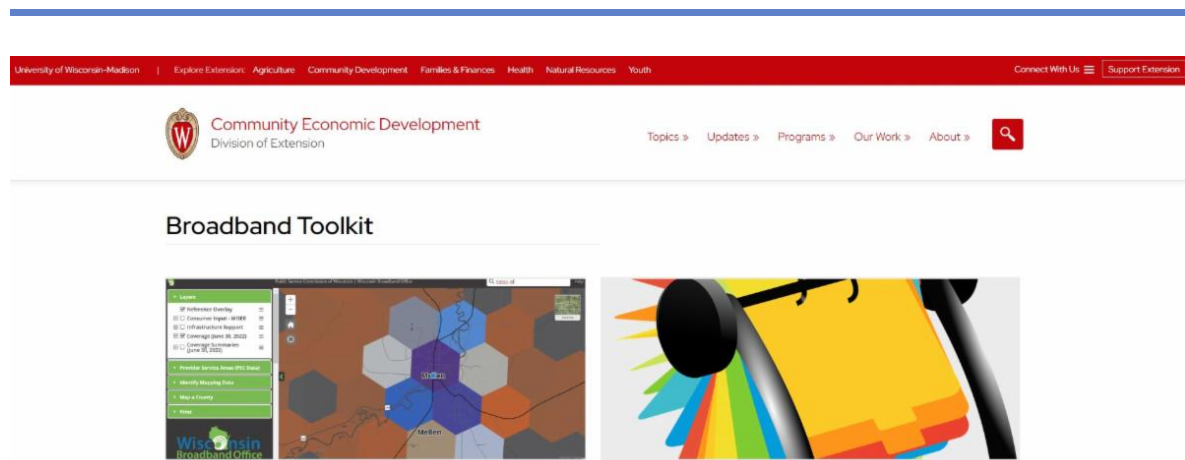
University of Wisconsin-Madison | Explore Extension: Agriculture Community Development Families & Finances Health Natural Resources Youth

Connect With Us ☰ Support Extension

Community Economic Development
Division of Extension

Topics » Updates » Programs » Our Work » About »

Broadband Toolkit

Layers
Reference Overlay
Consumer Input - WIBB
Infrastructure Report
Coverage (June 30, 2022)
Coverage Summaries (June 30, 2022)
Provider Service Areas (PSC Data)
Identify Mapping Data
Map a County
Print

Wisconsin Broadband Office

Mellen